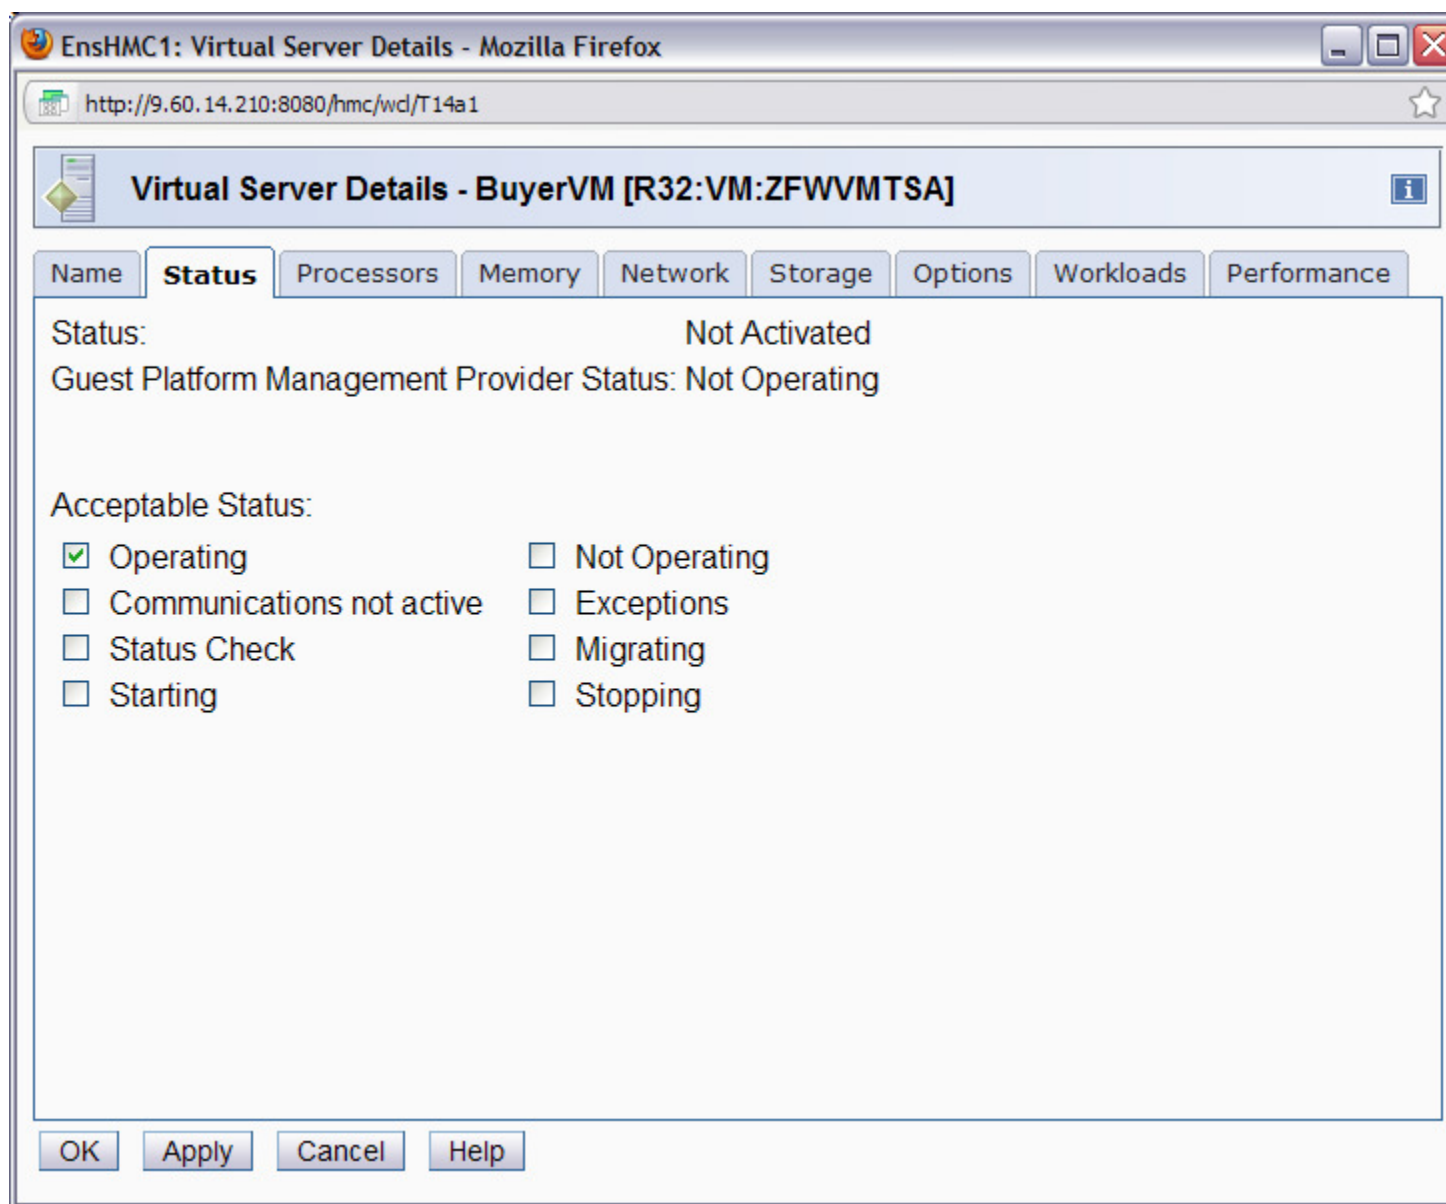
EnsHMC1: Virtual Server Details - Mozilla Firefox

http://9.60.14.210:8080/hmc/wcl/T14a1

Virtual Server Details - BuyerVM [R32:VM:ZFWVMTSA]

Name | Status | Processors | Memory | Network | Storage | Options | Workloads | Performance

Status: Not Activated
Guest Platform Management Provider Status: Not Operating

Acceptable Status:
☑ Operating
☐ Communications not active
☐ Status Check
☐ Starting
☐ Not Operating
☐ Exceptions
☐ Migrating
☐ Stopping

OK Apply Cancel Help